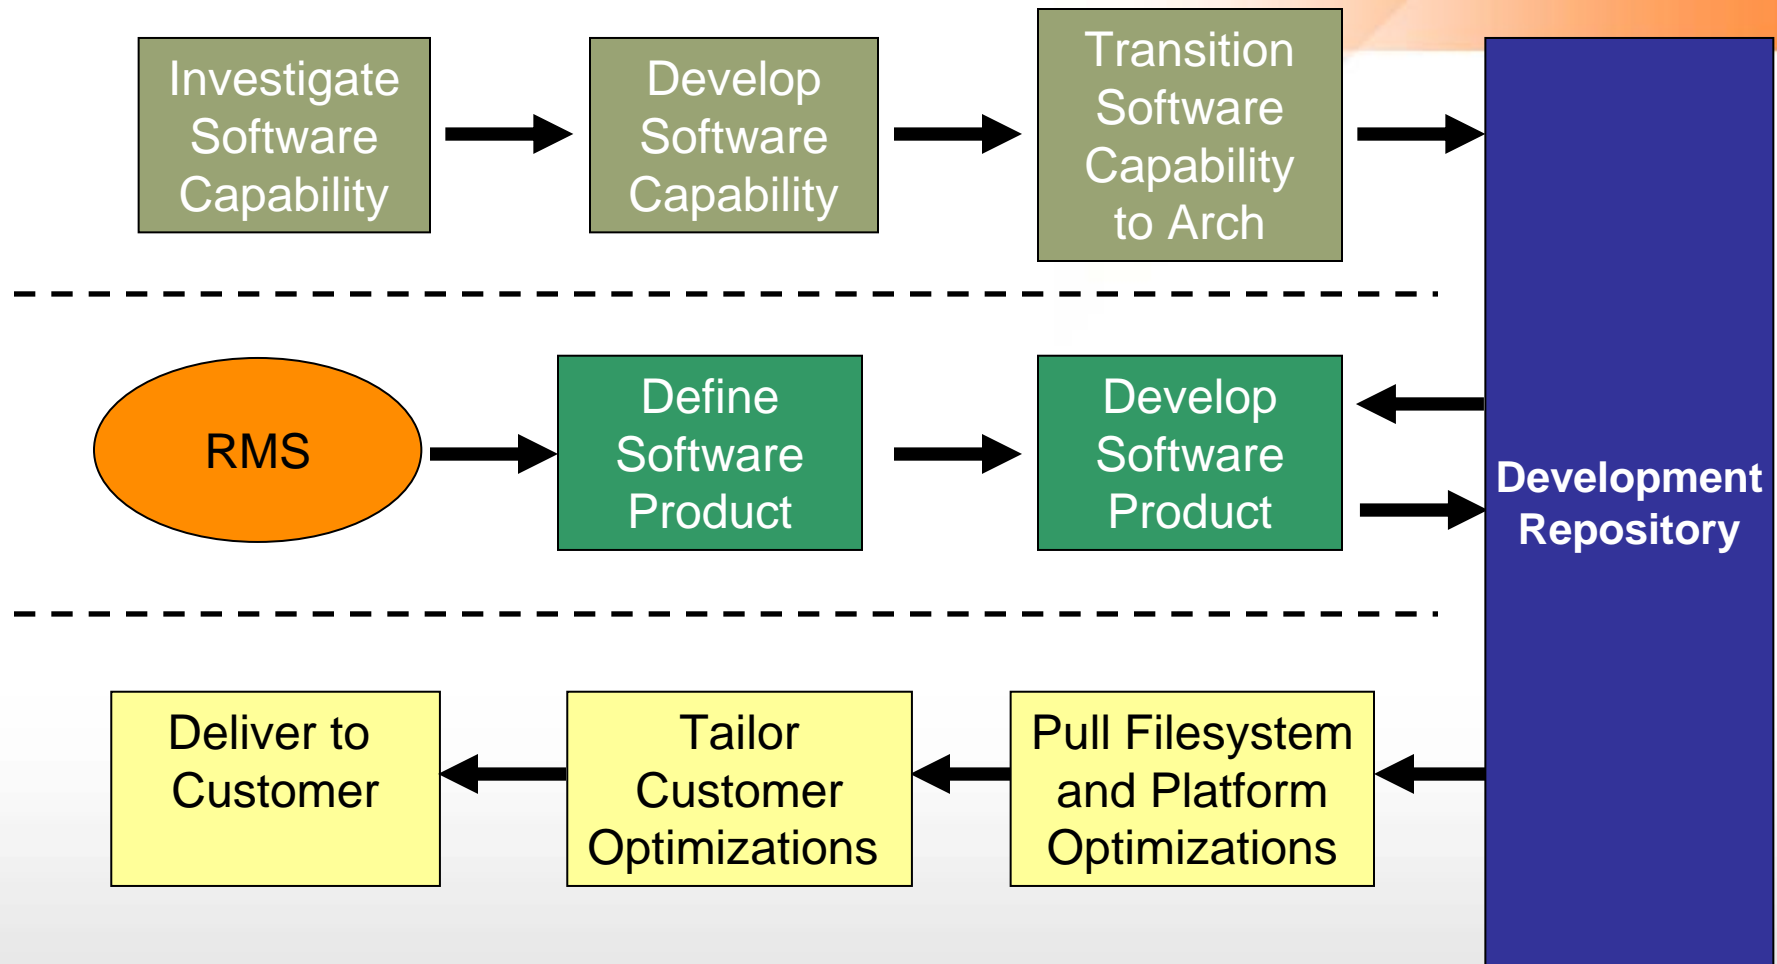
Investigate Software Capability

Develop Software Capability

Transition Software Capability to Arch

RMS

Define Software Product

Develop Software Product

Development Repository

Deliver to Customer

Tailor Customer Optimizations

Pull Filesystem and Platform Optimizations